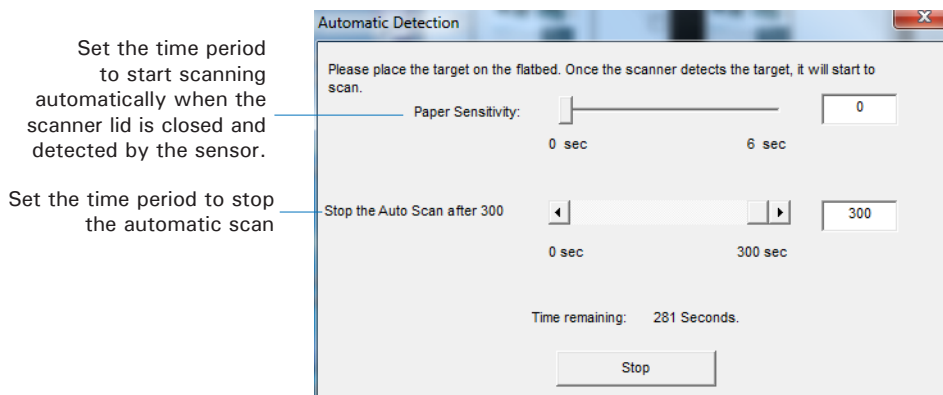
Set the time period to start scanning automatically when the scanner lid is closed and detected by the sensor.

Set the time period to stop the automatic scan

Automatic Detection

Please place the target on the flatbed. Once the scanner detects the target, it will start to scan.

Paper Sensitivity:

0

0 sec

6 sec

Stop the Auto Scan after 300

300

0 sec

300 sec

Time remaining: 281 Seconds.

Stop